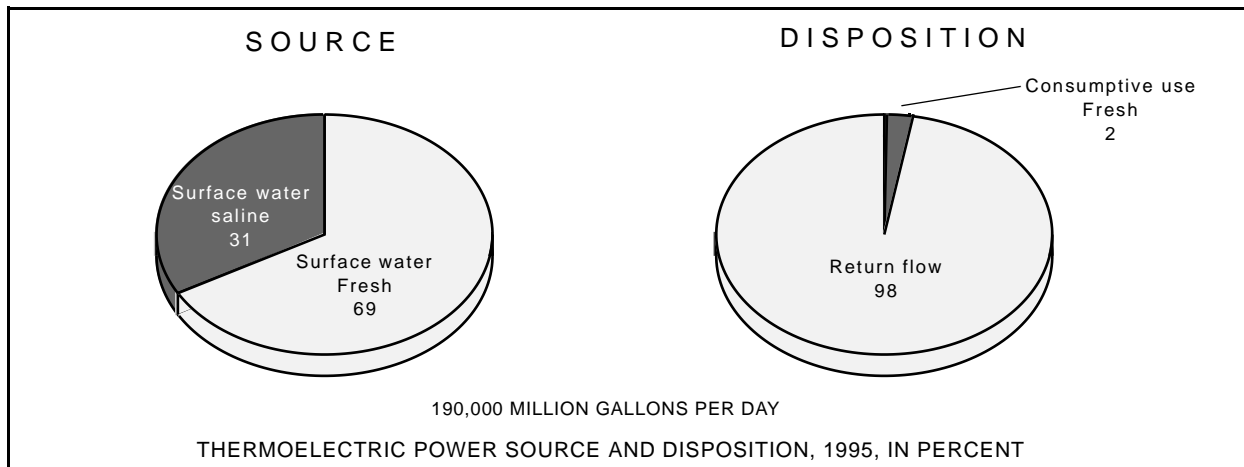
SOURCE

Surface water saline 31

Surface water Fresh 69

DISPOSITION

Consumptive use Fresh 2

Return flow 98

190,000 MILLION GALLONS PER DAY

THERMOELECTRIC POWER SOURCE AND DISPOSITION, 1995, IN PERCENT